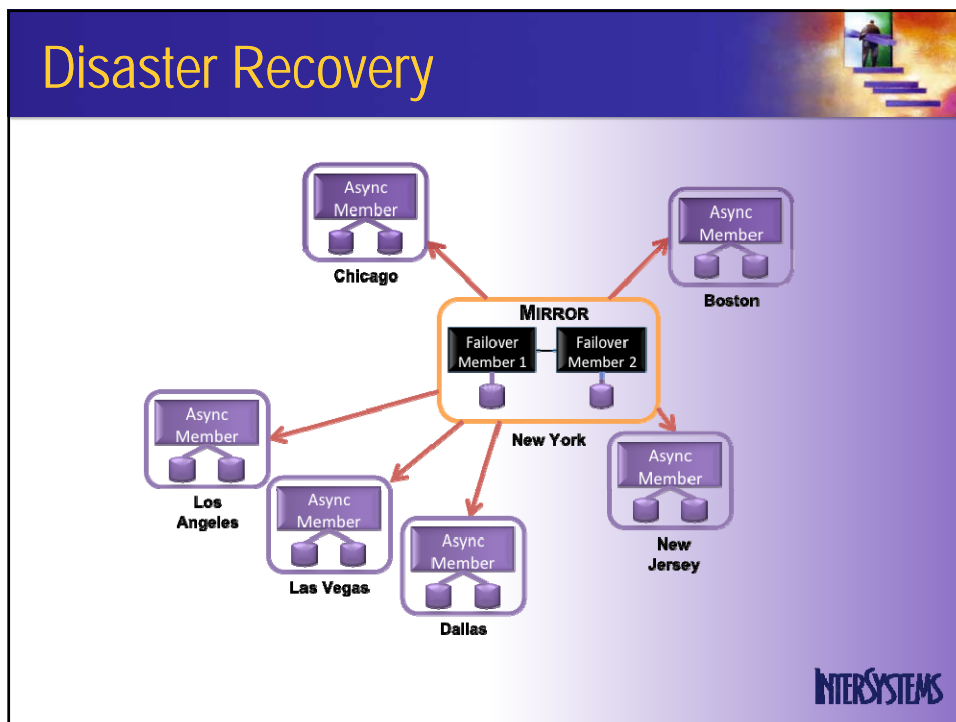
Disaster Recovery

Async Member

Chicago

Async Member

Boston

MIRROR

Failover Member 1

Failover Member 2

New York

Async Member

Los Angeles

Async Member

Las Vegas

Async Member

Dallas

Async Member

New Jersey

INTERSYSTEMS